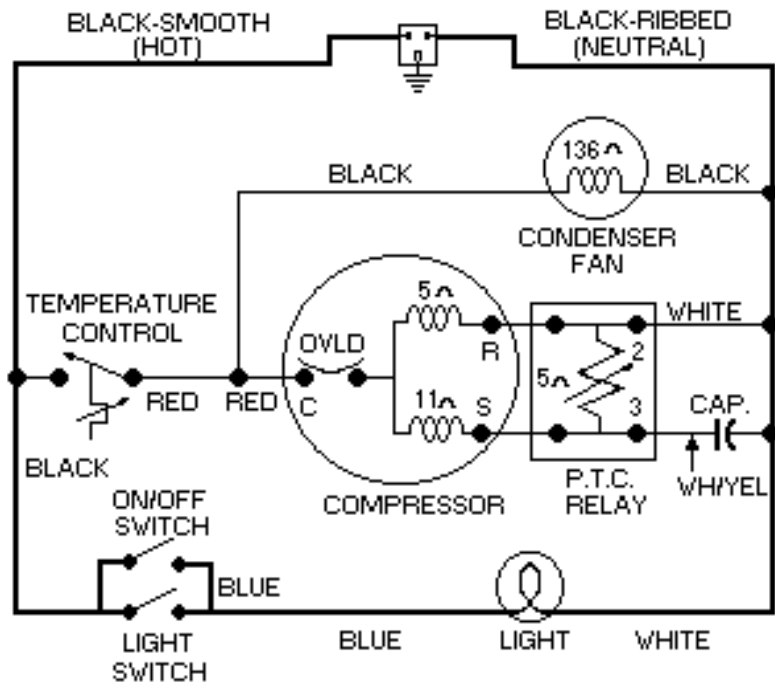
BLACK-SMOOTH (HOT)

BLACK-RIBBED (NEUTRAL)

BLACK

136 $\Omega$

BLACK

CONDENSER FAN

TEMPERATURE CONTROL

5 $\Omega$

WHITE

OVLD

R

2

$5\Omega$

RED

RED

C

11 $\Omega$

S

3

CAP.

BLACK

COMPRESSOR

P.T.C. RELAY

WH/YEL

ON/OFF SWITCH

BLUE

LIGHT SWITCH

BLUE

LIGHT

WHITE